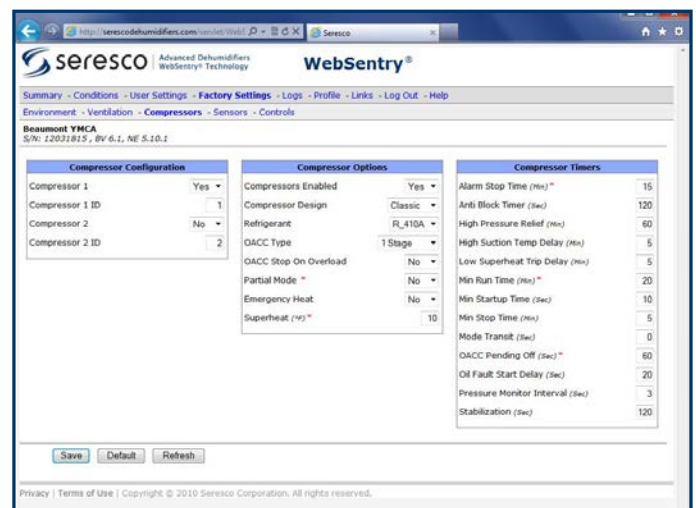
http://serescodehumidifiers.com/servlet/Web Seresco

seresco Advanced Dehumidifiers WebSentry® Technology WebSentry®

Summary - Conditions - User Settings - Factory Settings - Logs - Profile - Links - Log Out - Help

Environment - Ventilation - Compressors - Sensors - Controls

Beaumont YMCA
S/N: 12031815 , BV 6.1, NE 5.10.1

| Compressor Configuration | |
|---|---|
| Compressor 1 | Yes |
| Compressor 1 ID | 1 |
| Compressor 2 | No |
| Compressor 2 ID | 2 |

| Compressor Options | |
|---|---|
| Compressors Enabled | Yes |
| Compressor Design | Classic |
| Refrigerant | R_410A |
| OACC Type | 1 Stage |
| OACC Stop On Overload | No |
| Partial Mode * | No |
| Emergency Heat | No |
| Superheat (°F) * | 10 |

| Compressor Timers | |
|---|---|
| Alarm Stop Time (Min) * | 15 |
| Anti Block Timer (Sec) | 120 |
| High Pressure Relief (Min) | 60 |
| High Suction Temp Delay (Min) | 5 |
| Low Superheat Trip Delay (Min) | 5 |
| Min Run Time (Min) * | 20 |
| Min Startup Time (Sec) | 10 |
| Min Stop Time (Min) | 5 |
| Mode Transit (Sec) | 0 |
| OACC Pending Off (Sec) * | 60 |
| Oil Fault Start Delay (Sec) | 20 |
| Pressure Monitor Interval (Sec) | 3 |
| Stabilization (Sec) | 120 |

Save Default Refresh

Privacy | Terms of Use | Copyright © 2010 Seresco Corporation. All rights reserved.